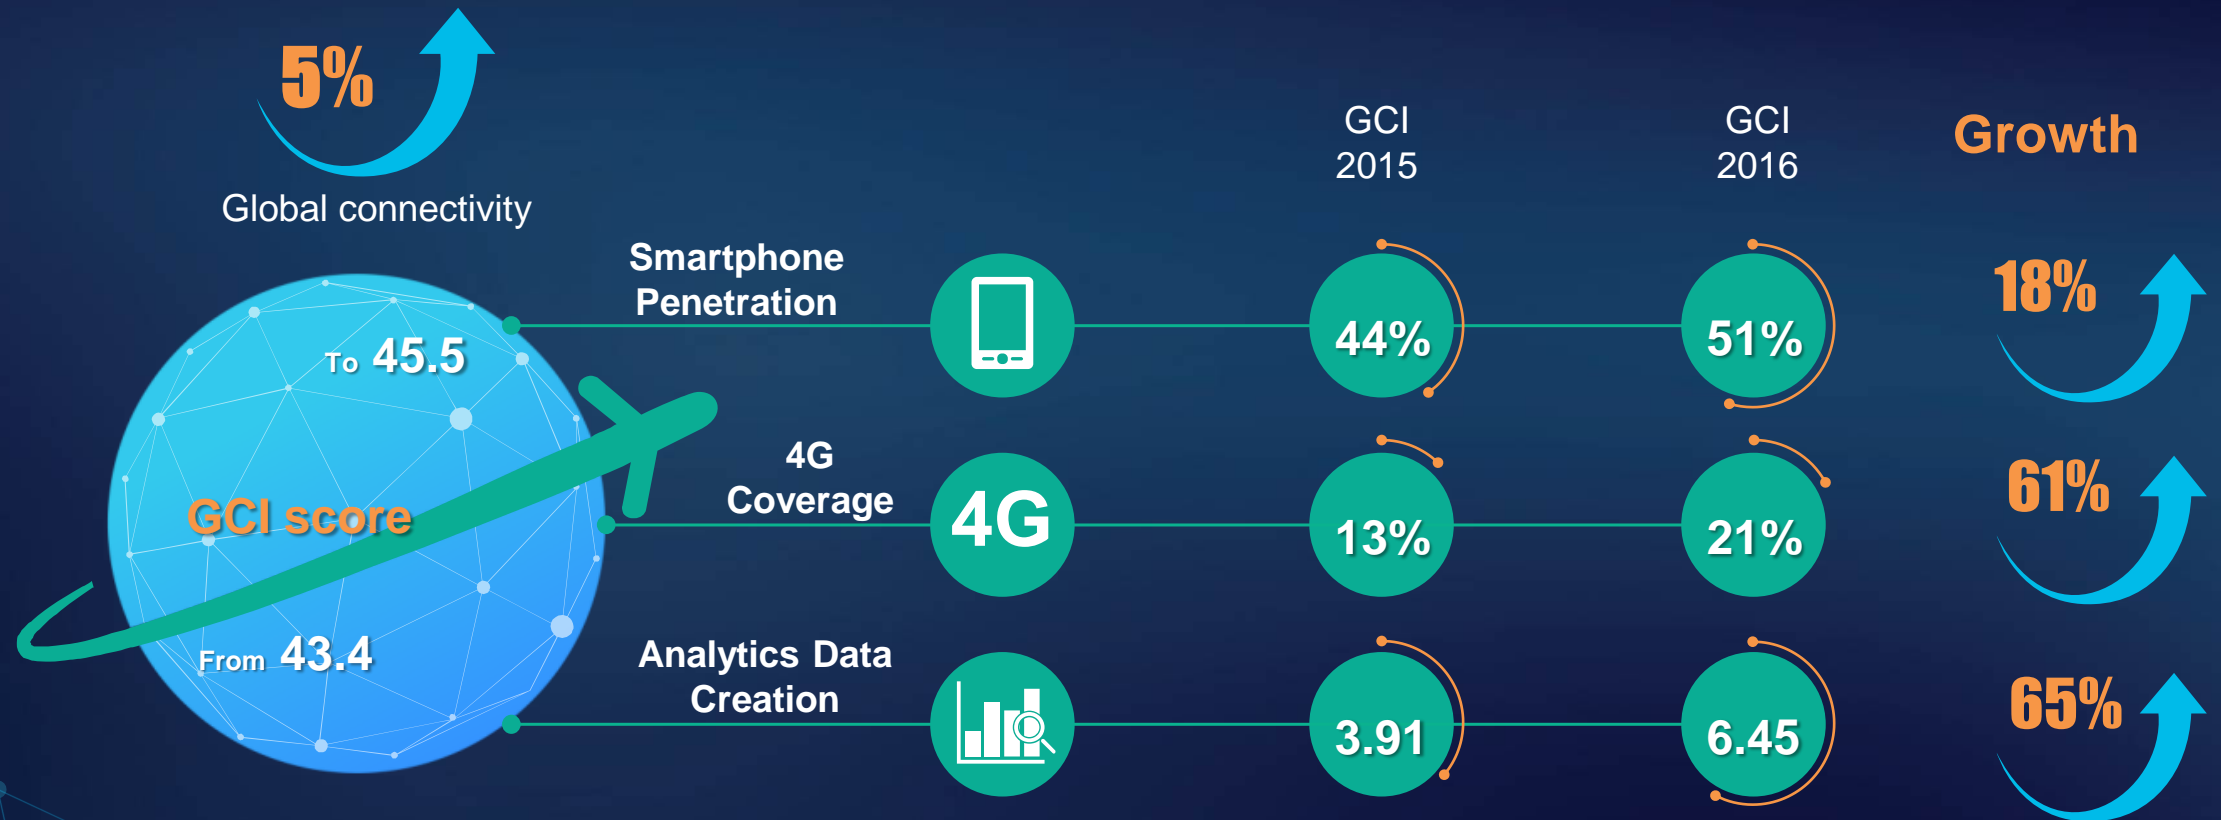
5%

Global connectivity

To 45.5

GCI score

From 43.4

| | | GCI 2015 | GCI 2016 | Growth |
|---|---|---|---|---|
| Smartphone Penetration | | 44% | 51% | 18% |
| 4G Coverage | 4G | 13% | 21% | 61% |
| Analytics Data Creation | | 3.91 | 6.45 | 65% |